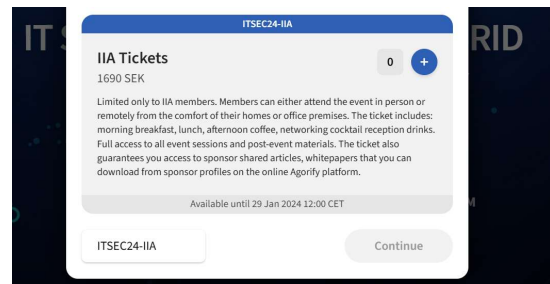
IT S

RID

ITSEC24-IIA

IIA Tickets

1690 SEK

0

+

Limited only to IIA members. Members can either attend the event in person or remotely from the comfort of their homes or office premises. The ticket includes: morning breakfast, lunch, afternoon coffee, networking cocktail reception drinks. Full access to all event sessions and post-event materials. The ticket also guarantees you access to sponsor shared articles, whitepapers that you can download from sponsor profiles on the online Agorify platform.

Available until 29 Jan 2024 12:00 CET

ITSEC24-IIA

Continue